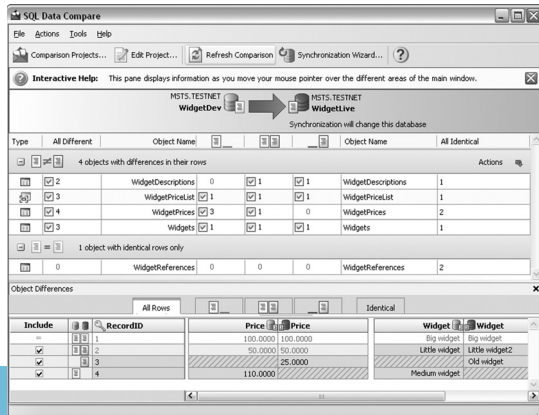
SQL Data Compare

File Actions Tools Help

Comparison Projects... Edit Project... Refresh Comparison Synchronization Wizard...

Interactive Help: This pane displays information as you move your mouse pointer over the different areas of the main window.

MSTS.TESTNET
WidgetDev

MSTS.TESTNET
WidgetLive

Synchronization will change this database

| Type | All Different | Object Name | | | | Object Name | All Identical |
|---|---|---|---|---|---|---|---|
| | 4 objects with differences in their rows | | | | | Actions | |
| | 2 | WidgetDescriptions | 0 | 1 | 1 | WidgetDescriptions | 1 |
| | 3 | WidgetPriceList | 1 | 1 | 1 | WidgetPriceList | 1 |
| | 4 | WidgetPrices | 3 | 1 | 0 | WidgetPrices | 2 |
| | 3 | Widgets | 1 | 1 | 1 | Widgets | 1 |
| | 1 object with identical rows only | | | | | | |
| | 0 | WidgetReferences | 0 | 0 | 0 | WidgetReferences | 2 |

Object Differences

All Rows | Identical

| Include | | RecordID | Price | Price | Widget | Widget |
|---|---|---|---|---|---|---|
| = | | 1 | 100.0000 | 100.0000 | Big widget | Big widget |
| ✓ | | 2 | 50.0000 | 50.0000 | Little widget | Little widget2 |
| ✓ | | 3 | | 25.0000 | | Old widget |
| ✓ | | 4 | 110.0000 | | Medium widget | |